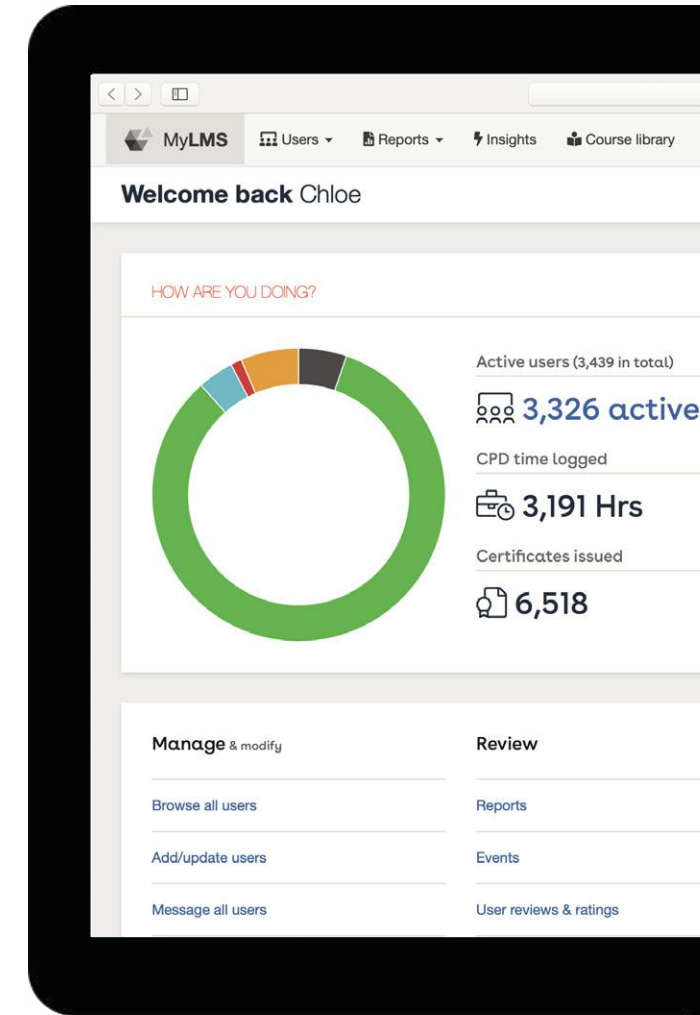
MyLMS Users Reports Insights Course library

Welcome back Chloe

HOW ARE YOU DOING?

Active users (3,439 in total)

3,326 active

CPD time logged

3,191 Hrs

Certificates issued

6,518

Manage & modify

Browse all users

Add/update users

Message all users

Review

Reports

Events

User reviews & ratings